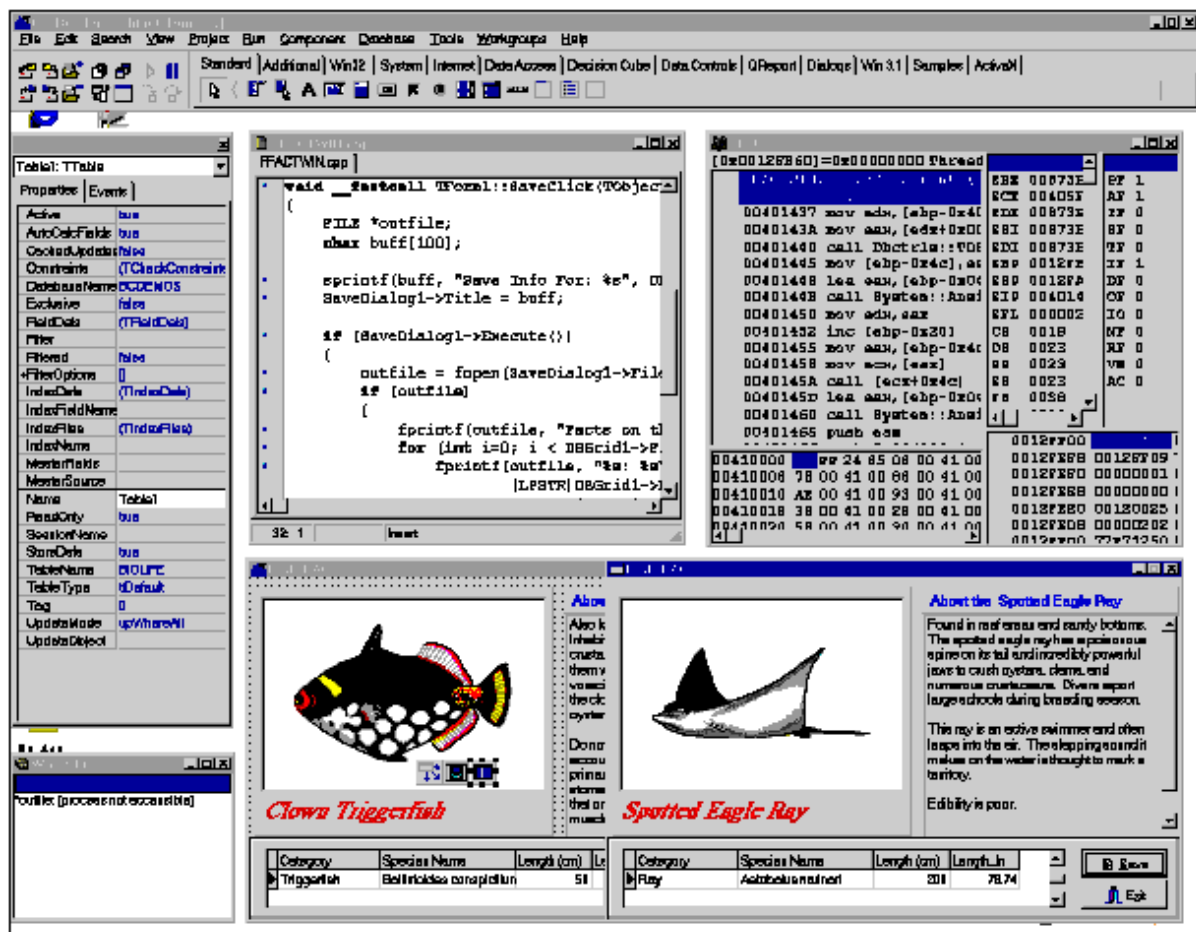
File Edit Search View Project Run Component Database Tools Workgroups Help

Standard | Additional | Win32 | System | Internet | Data Access | Decision Cube | Data Controls | QReport | Dialogs | Win 3.1 | Samples | ActiveX

Table1: TTable

Properties | Events

| | |
|---|---|
| Active | true |
| AutoCalcFields | true |
| CachedUpdates | false |
| Constraints | (TCheckConstraints) |
| DatabaseName | BCDEMOS |
| Exclusive | false |
| FieldDefs | (TFieldDefs) |
| Filter | |
| Filtered | false |
| +FilterOptions | [] |
| IndexDefs | (TIndexDefs) |
| IndexFieldName | |
| IndexFiles | (TIndexFiles) |
| IndexName | |
| MasterFields | |
| MasterSource | |
| Name | Table1 |
| ReadOnly | true |
| SessionName | |
| StoreDefs | true |
| TableName | BIOLIFE |
| TableType | ttDefault |
| Tag | 0 |
| UpdateMode | upWhereAll |
| UpdateObject | |

FFACTWIN.cpp

void __fastcall TForm1::SaveClick(TObje
{
    FILE *outfile;
    char buff[100];

    sprintf(buff, "Save Info For: %s", D
    SaveDialog1->Title = buff;

    if (SaveDialog1->Execute())
    {
        outfile = fopen(SaveDialog1->Fil
        if (outfile)
        {
            fprintf(outfile, "Facts on t
            for (int i=0; i < DBGrid1->F
                fprintf(outfile, "%s: %s
                        (LPSTR) DBGrid1->

32: 1    Insert

[0x0012F860]=0x00000000 Thread
00401437 mov edx,[ebp-0x4
0040143A mov eax,[edx+0x0
00401440 call Dbctrls::TDB
00401445 mov [ebp-0x4c],e
00401448 lea eax,[ebp-0x0
0040144B call System::Ans
00401450 mov edx,eax
00401452 inc [ebp-0x20]
00401455 mov eax,[ebp-0x4
00401458 mov ecx,[eax]
0040145A call [ecx+0x4c]
0040145D lea eax,[ebp-0x0
00401460 call System::Ans
00401465 push esa

EAX 00873E
ECX 00405F
EDX 00873E
EBX 00873E
ESI 00873E
EDI 00873E
ESP 0012FE
EBP 0012FA
EIP 004014
EFL 000002
CS 001B
DS 0023
SS 0023
ES 0023
FS 0038

CF 1
AF 1
PF 0
SF 0
TF 0
IF 1
DF 0
OF 0
IO 0
NF 0
RF 0
VM 0
AC 0

00410000 24 85 08 00 41 00
00410008 78 00 41 00 66 00 41 00
00410010 AE 00 41 00 93 00 41 00
00410018 38 00 41 00 28 00 41 00
00410020 58 00 41 00 90 00 41 00

0012FF00
0012FEF8 0012FF09
0012FEF0 00000001
0012FEE8 00000000
0012FEE0 00120025
0012FED8 00000202
0012FED0 77E71250

Abou
Also k
Inhabi
crusta
them v
voraci
the cl
oyster

Dono
accou
primar
stoma
that or
muscl

Clown Triggerfish

Spotted Eagle Ray

About the Spotted Eagle Ray

Found in reef areas and sandy bottoms. The spotted eagle ray has a poisonous spine on its tail and incredibly powerful jaws to crush oysters, clams, and numerous crustaceans. Divers report large schools during breeding season.

This ray is an active swimmer and often leaps into the air. The slapping sound it makes on the water is thought to mark a territory.

Edibility is poor.

fourlier (process not accessible)

| Category | Species Name | Length (cm) | Le |
|---|---|---|---|
| Triggerfish | Ballistoides conspicillum | 50 | |

| Category | Species Name | Length (cm) | Length_In |
|---|---|---|---|
| Ray | Aetobatus narinari | 200 | 78.74 |

Save
Exit